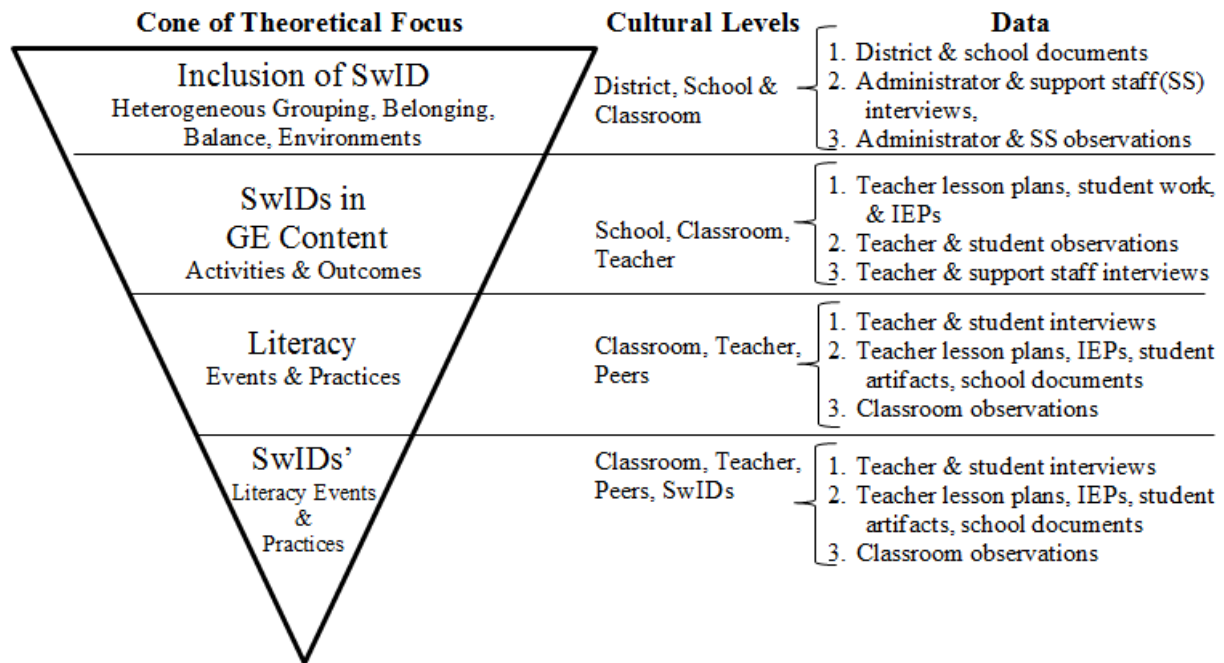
| Cone of Theoretical Focus | Cultural Levels | Data |
|---|---|---|
| Inclusion of SwID<br>Heterogeneous Grouping, Belonging, Balance, Environments | District, School & Classroom | 1. District & school documents<br>2. Administrator & support staff(SS) interviews,<br>3. Administrator & SS observations |
| SwIDs in GE Content<br>Activities & Outcomes | School, Classroom, Teacher | 1. Teacher lesson plans, student work, & IEPs<br>2. Teacher & student observations<br>3. Teacher & support staff interviews |
| Literacy<br>Events & Practices | Classroom, Teacher, Peers | 1. Teacher & student interviews<br>2. Teacher lesson plans, IEPs, student artifacts, school documents<br>3. Classroom observations |
| SwIDs'<br>Literacy Events & Practices | Classroom, Teacher, Peers, SwIDs | 1. Teacher & student interviews<br>2. Teacher lesson plans, IEPs, student artifacts, school documents<br>3. Classroom observations |